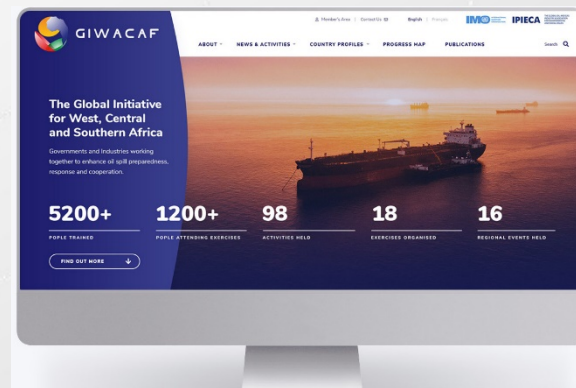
GIWACAF

Member's Area | Contact Us | English | Français

IMO IPIECA

ABOUT | NEWS & ACTIVITIES | COUNTRY PROFILES | PROGRESS MAP | PUBLICATIONS | Search

The Global Initiative for West, Central and Southern Africa

Governments and Industries working together to enhance oil spill preparedness, response and cooperation.

5200+
POPLE TRAINED

1200+
POPLE ATTENDING EXERCISES

98
ACTIVITIES HELD

18
EXERCISES ORGANISED

16
REGIONAL EVENTS HELD

FIND OUT MORE